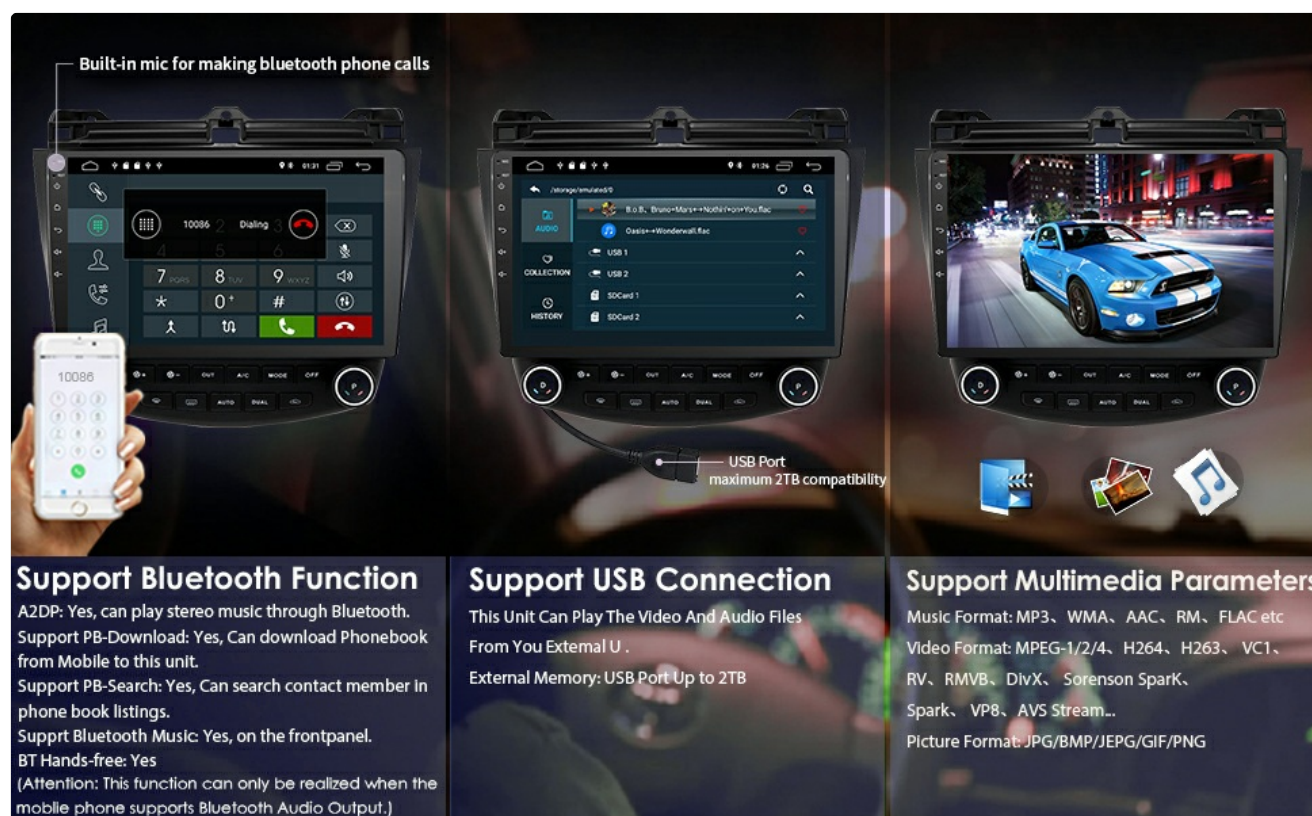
Built-in mic for making bluetooth phone calls

10086 Dialing

7 8 9
$*$ 0 #

10086

/storage/emulated/0

AUDIO

COLLECTION

HISTORY

B.o.B、Bruno+Mars+-+Nothin'+on+You.flac

Oasis+-+Wonderwall.flac

USB 1

USB 2

SDCard 1

SDCard 2

OUT A/C MODE OFF

AUTO DUAL

USB Port
maximum 2TB compatibility

Support Bluetooth Function

A2DP: Yes, can play stereo music through Bluetooth.
Support PB-Download: Yes, Can download Phonebook from Mobile to this unit.
Support PB-Search: Yes, Can search contact member in phone book listings.
Supprt Bluetooth Music: Yes, on the frontpanel.
BT Hands-free: Yes
(Attention: This function can only be realized when the moblie phone supports Bluetooth Audio Output.)

Support USB Connection

This Unit Can Play The Video And Audio Files From You Extemal U .
External Memory: USB Port Up to 2TB

Support Multimedia Parameters

Music Format: MP3、WMA、AAC、RM、FLAC etc
Video Format: MPEG-1/2/4、H264、H263、 VC1、RV、RMVB、DivX、 Sorenson SparK、Spark、VP8、AVS Stream...
Picture Format: JPG/BMP/JEPG/GIF/PNG